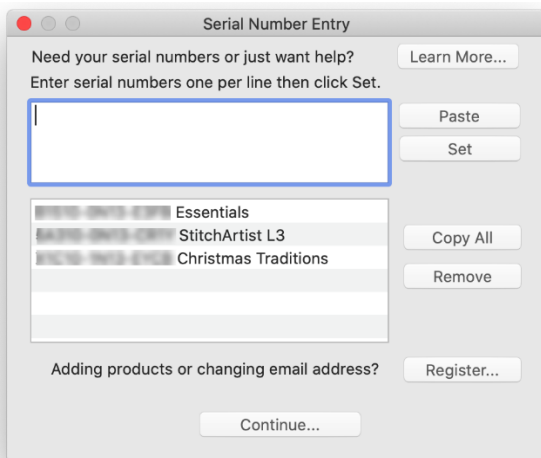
Serial Number Entry

Need your serial numbers or just want help?

Learn More...

Enter serial numbers one per line then click Set.

Paste

Set

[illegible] Essentials
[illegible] StitchArtist L3
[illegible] Christmas Traditions

Copy All

Remove

Adding products or changing email address?

Register...

Continue...